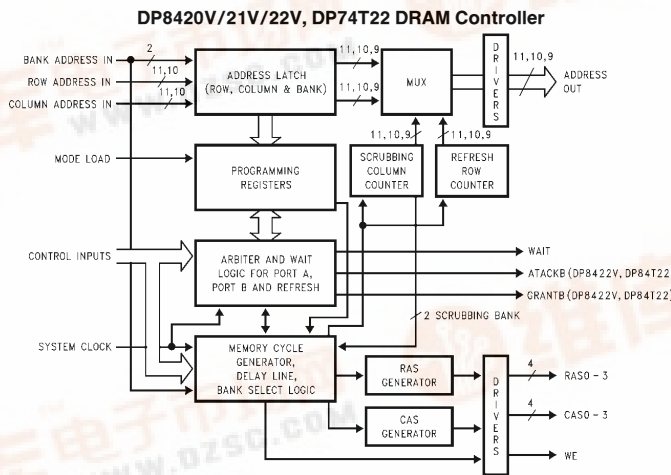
DP8420V/21V/22V, DP74T22 DRAM Controller

BANK ADDRESS IN
ROW ADDRESS IN
COLUMN ADDRESS IN
2
11,10
11,10
ADDRESS LATCH (ROW, COLUMN & BANK)
11,10,9
11,10,9
MUX
DRIVERS
11,10,9
ADDRESS OUT
11,10,9
11,10,9
MODE LOAD
PROGRAMMING REGISTERS
SCRUBBING COLUMN COUNTER
REFRESH ROW COUNTER
CONTROL INPUTS
ARBITER AND WAIT LOGIC FOR PORT A, PORT B AND REFRESH
WAIT
ATACKB (DP8422V, DP84T22)
GRANTB (DP8422V, DP84T22)
2 SCRUBBING BANK
SYSTEM CLOCK
MEMORY CYCLE GENERATOR, DELAY LINE, BANK SELECT LOGIC
RAS GENERATOR
CAS GENERATOR
DRIVERS
4
RAS0 - 3
4
CAS0 - 3
WE